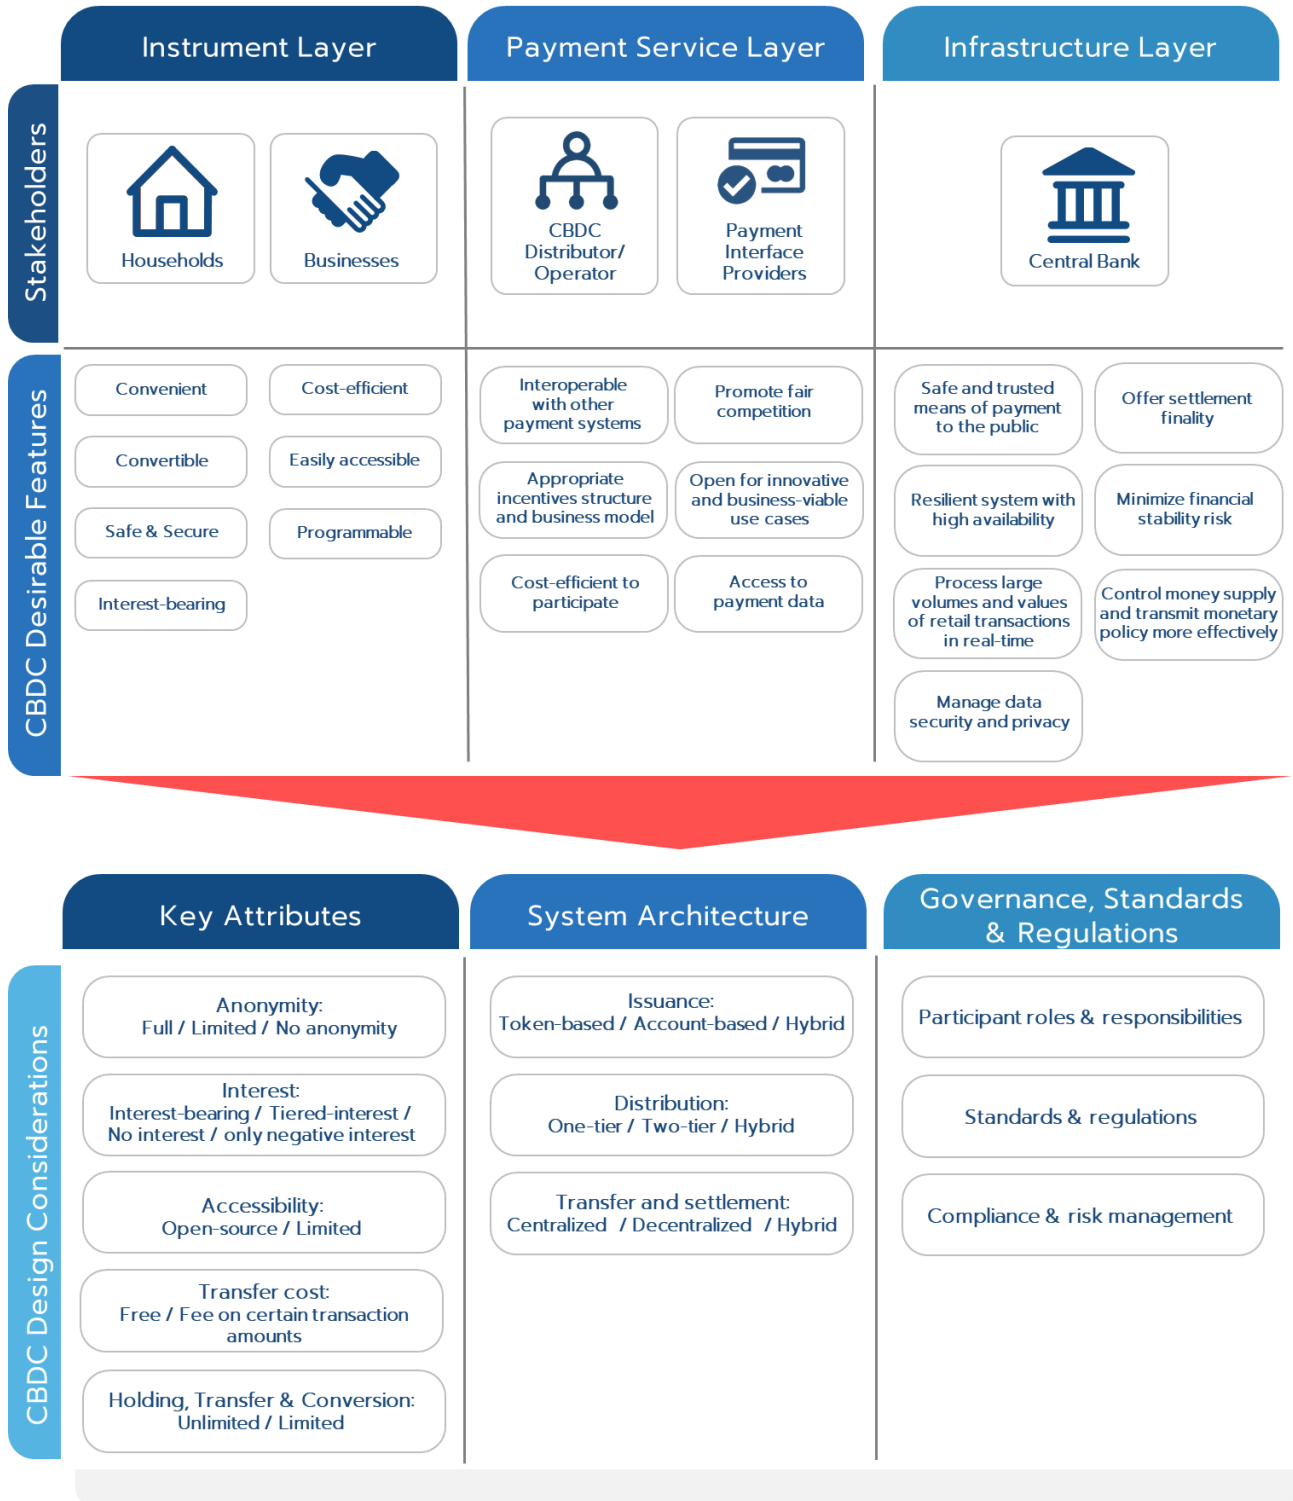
Instrument Layer

Payment Service Layer

Infrastructure Layer

Stakeholders

Households

Businesses

CBDC Distributor/ Operator

Payment Interface Providers

Central Bank

CBDC Desirable Features

Convenient

Cost-efficient

Convertible

Easily accessible

Safe & Secure

Programmable

Interest-bearing

Interoperable with other payment systems

Promote fair competition

Appropriate incentives structure and business model

Open for innovative and business-viable use cases

Cost-efficient to participate

Access to payment data

Safe and trusted means of payment to the public

Offer settlement finality

Resilient system with high availability

Minimize financial stability risk

Process large volumes and values of retail transactions in real-time

Control money supply and transmit monetary policy more effectively

Manage data security and privacy

Key Attributes

System Architecture

Governance, Standards & Regulations

CBDC Design Considerations

Anonymity:
Full / Limited / No anonymity

Interest:
Interest-bearing / Tiered-interest / No interest / only negative interest

Accessibility:
Open-source / Limited

Transfer cost:
Free / Fee on certain transaction amounts

Holding, Transfer & Conversion:
Unlimited / Limited

Issuance:
Token-based / Account-based / Hybrid

Distribution:
One-tier / Two-tier / Hybrid

Transfer and settlement:
Centralized / Decentralized / Hybrid

Participant roles & responsibilities

Standards & regulations

Compliance & risk management